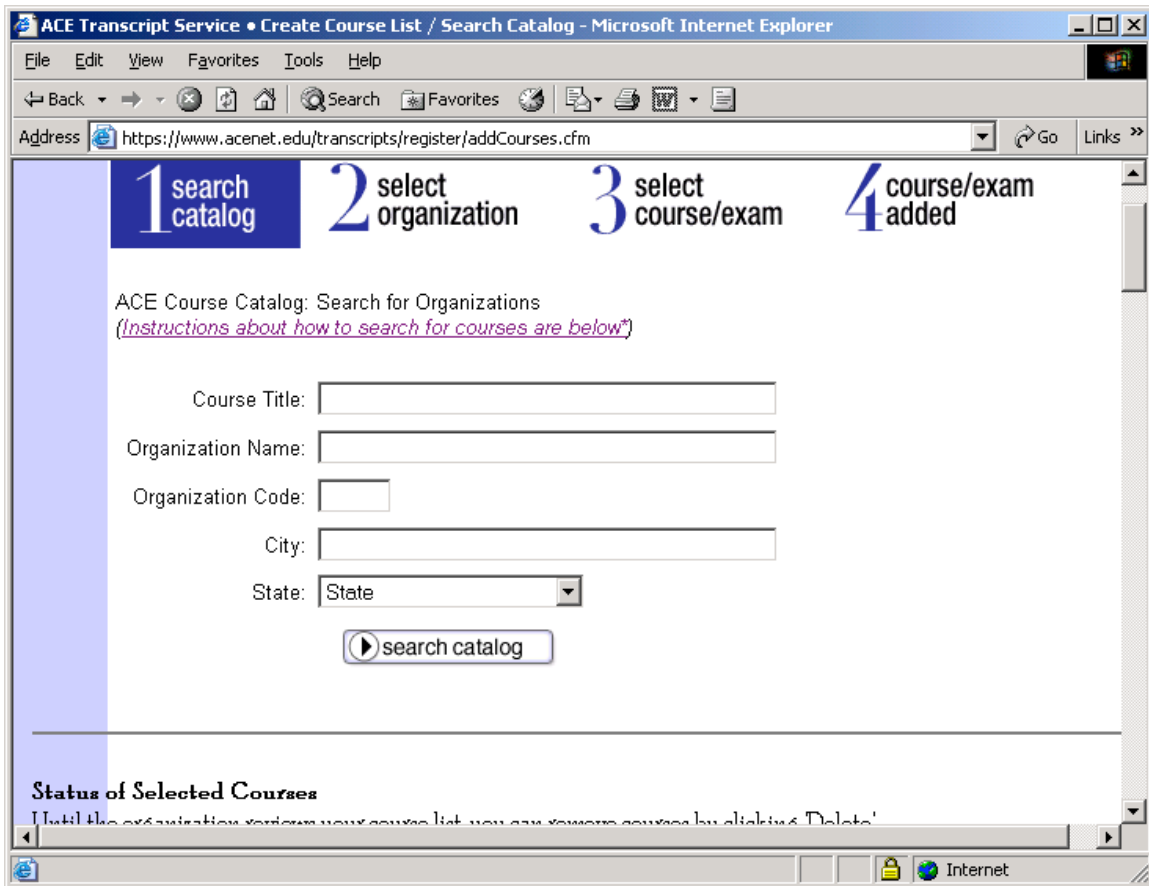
ACE Transcript Service • Create Course List / Search Catalog - Microsoft Internet Explorer

File Edit View Favorites Tools Help

Back Search Favorites

Address https://www.acenet.edu/transcripts/register/addCourses.cfm Go Links »

1 search catalog
2 select organization
3 select course/exam
4 course/exam added

ACE Course Catalog: Search for Organizations
(Instructions about how to search for courses are below*)

Course Title:

Organization Name:

Organization Code:

City:

State: State

search catalog

Status of Selected Courses
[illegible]

Internet